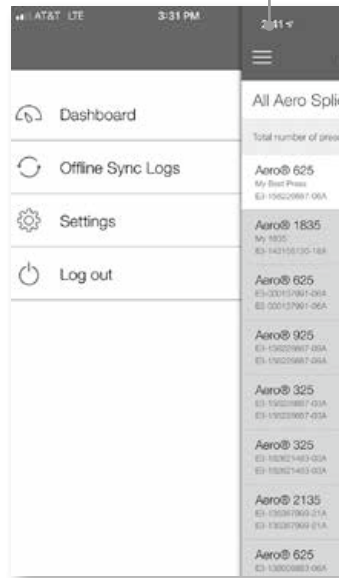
AT&T LTE 3:31 PM

Dashboard

Offline Sync Logs

Settings

Log out

2:31

All Aero Splic

Total number of pres

Aero® 625
My Best Press
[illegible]

Aero® 1835
My 1835
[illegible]

Aero® 625
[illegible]

Aero® 925
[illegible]

Aero® 325
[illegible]

Aero® 325
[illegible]

Aero® 2135
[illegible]

Aero® 625
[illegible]